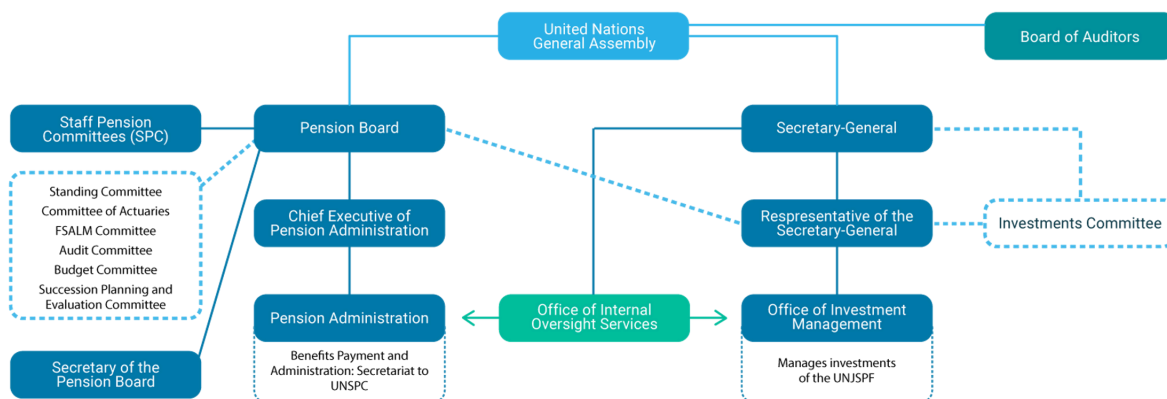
United Nations General Assembly

Board of Auditors

Staff Pension Committees (SPC)

Pension Board

Secretary-General

Standing Committee
Committee of Actuaries
FSALM Committee
Audit Committee
Budget Committee
Succession Planning and Evaluation Committee

Chief Executive of Pension Administration

Respresentative of the Secretary-General

Investments Committee

Pension Administration

Office of Internal Oversight Services

Office of Investment Management

Benefits Payment and Administration: Secretariat to UNSPC

Manages investments of the UNJSPF

Secretary of the Pension Board